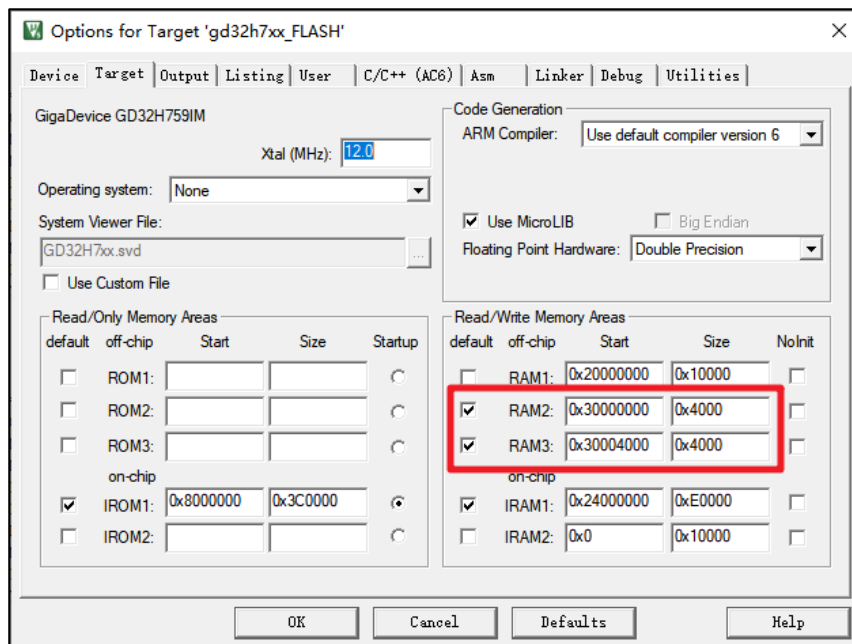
Options for Target 'gd32h7xx_FLASH'

Device | Target | Output | Listing | User | C/C++ (AC6) | Asm | Linker | Debug | Utilities

GigaDevice GD32H759IM

Xtal (MHz): 12.0

Operating system: None

System Viewer File:

GD32H7xx.svd

Use Custom File

Code Generation

ARM Compiler: Use default compiler version 6

Use MicroLIB

Big Endian

Floating Point Hardware: Double Precision

Read/Only Memory Areas

| default | off-chip | Start | Size | Startup |
|---|---|---|---|---|
| | ROM1: | | | |
| | ROM2: | | | |
| | ROM3: | | | |
| | on-chip | | | |
| ☑ | IROM1: | 0x8000000 | 0x3C0000 | ◉ |
| | IROM2: | | | |

Read/Write Memory Areas

| default | off-chip | Start | Size | NoInit |
|---|---|---|---|---|
| | RAM1: | 0x20000000 | 0x10000 | |
| ☑ | RAM2: | 0x30000000 | 0x4000 | |
| ☑ | RAM3: | 0x30004000 | 0x4000 | |
| | on-chip | | | |
| ☑ | IRAM1: | 0x24000000 | 0xE0000 | |
| | IRAM2: | 0x0 | 0x10000 | |

OK | Cancel | Defaults | Help